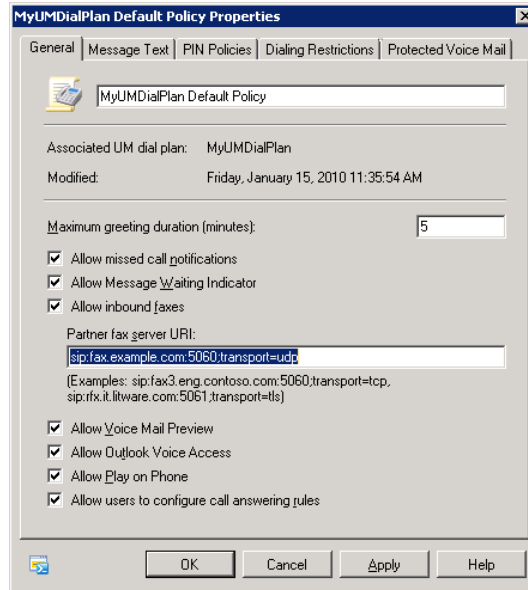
MyUMDialPlan Default Policy Properties

General | Message Text | PIN Policies | Dialing Restrictions | Protected Voice Mail

MyUMDialPlan Default Policy

Associated UM dial plan: MyUMDialPlan

Modified: Friday, January 15, 2010 11:35:54 AM

Maximum greeting duration (minutes): 5

Allow missed call notifications

Allow Message Waiting Indicator

Allow inbound faxes

Partner fax server URI:

sip:fax.example.com:5060;transport=udp

(Examples: sip:fax3.eng.contoso.com:5060;transport=tcp, sip:rfx.it.litware.com:5061;transport=tls)

Allow Voice Mail Preview

Allow Outlook Voice Access

Allow Play on Phone

Allow users to configure call answering rules

OK | Cancel | Apply | Help